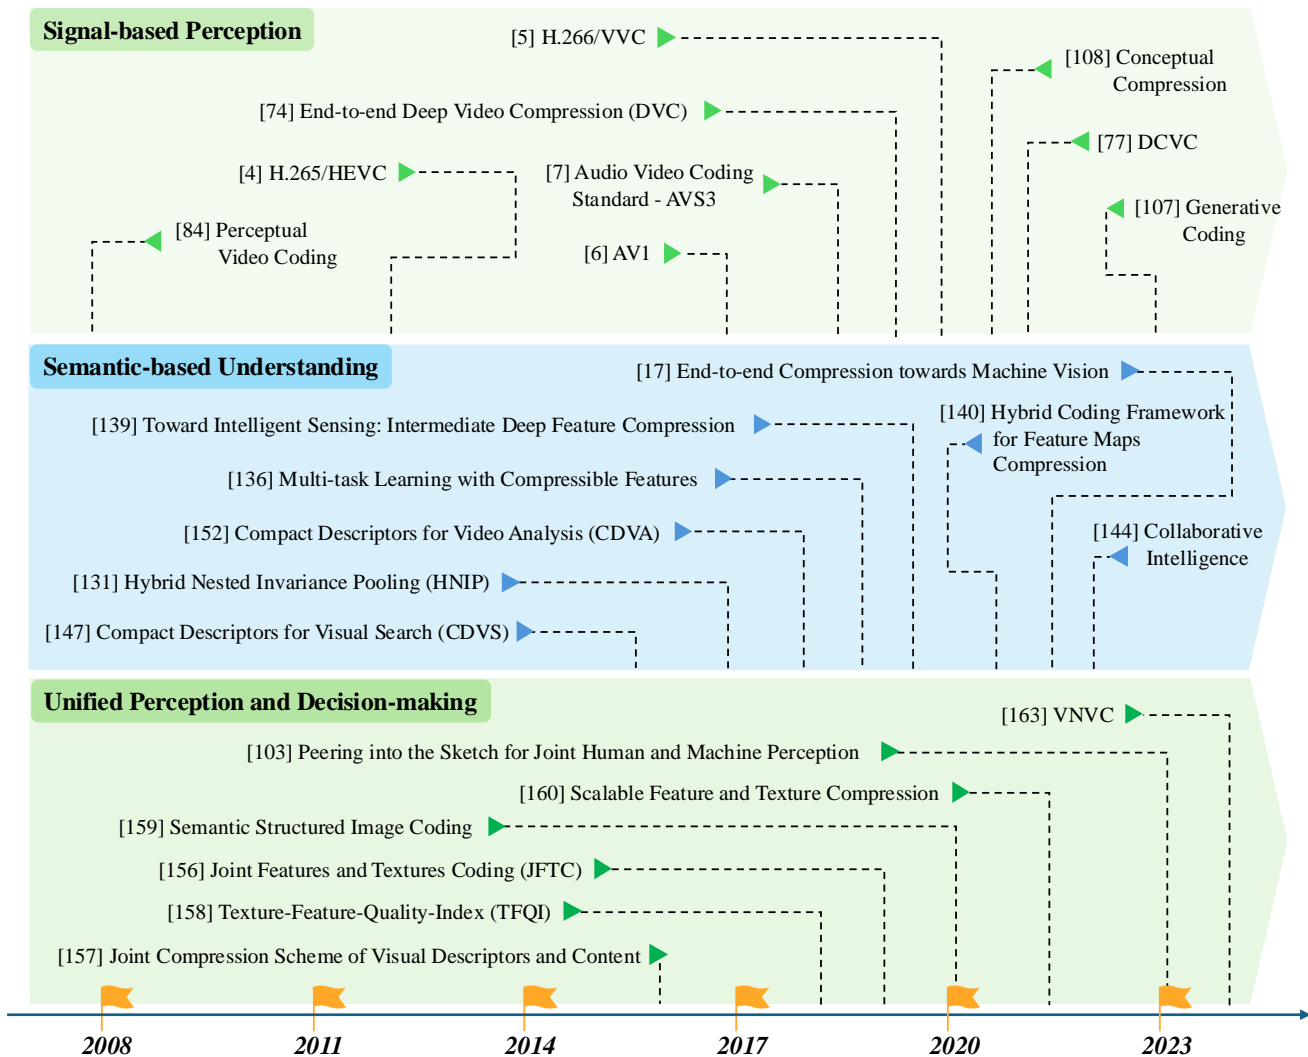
Signal-based Perception

[5] H.266/VVC

[108] Conceptual Compression

[74] End-to-end Deep Video Compression (DVC)

[77] DCVC

[4] H.265/HEVC

[7] Audio Video Coding Standard - AVS3

[107] Generative Coding

[84] Perceptual Video Coding

[6] AV1

Semantic-based Understanding

[17] End-to-end Compression towards Machine Vision

[139] Toward Intelligent Sensing: Intermediate Deep Feature Compression

[140] Hybrid Coding Framework for Feature Maps Compression

[136] Multi-task Learning with Compressible Features

[152] Compact Descriptors for Video Analysis (CDVA)

[144] Collaborative Intelligence

[131] Hybrid Nested Invariance Pooling (HNIP)

[147] Compact Descriptors for Visual Search (CDVS)

Unified Perception and Decision-making

[163] VNVC

[103] Peering into the Sketch for Joint Human and Machine Perception

[160] Scalable Feature and Texture Compression

[159] Semantic Structured Image Coding

[156] Joint Features and Textures Coding (JFTC)

[158] Texture-Feature-Quality-Index (TFQI)

[157] Joint Compression Scheme of Visual Descriptors and Content

2008

2011

2014

2017

2020

2023